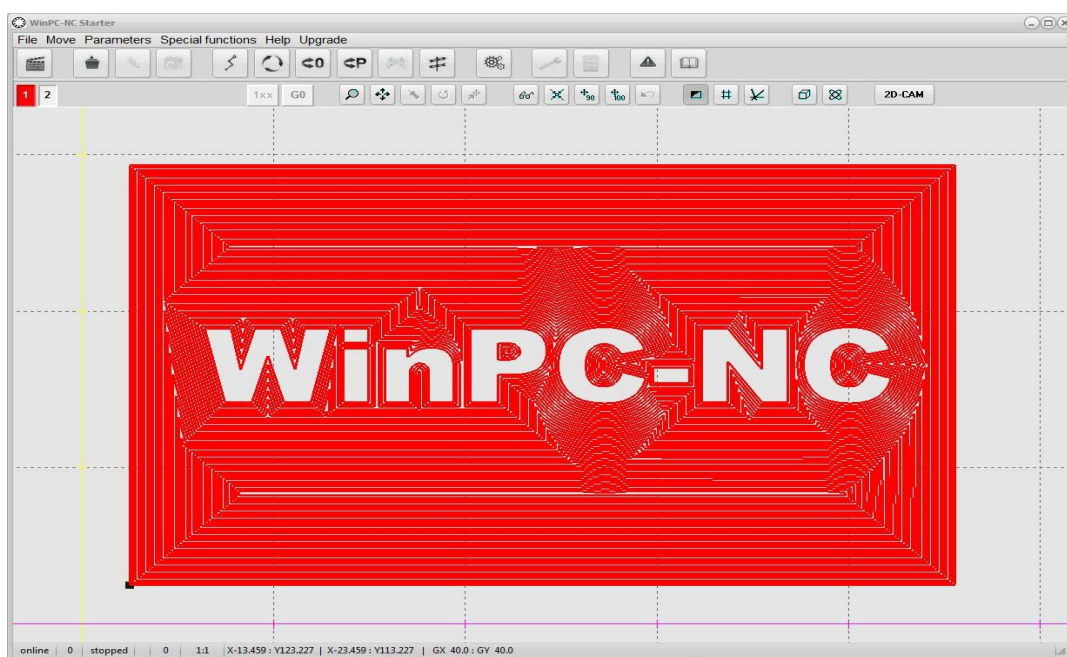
WinPC-NC Starter

File Move Parameters Special functions Help Upgrade

⊄0 ⊄P

1 2 1xx G0 2D-CAM

WinPC-NC

online | 0 | stopped | | 0 | 1:1 | X-13.459 : Y123.227 | X-23.459 : Y113.227 | GX 40.0 : GY 40.0